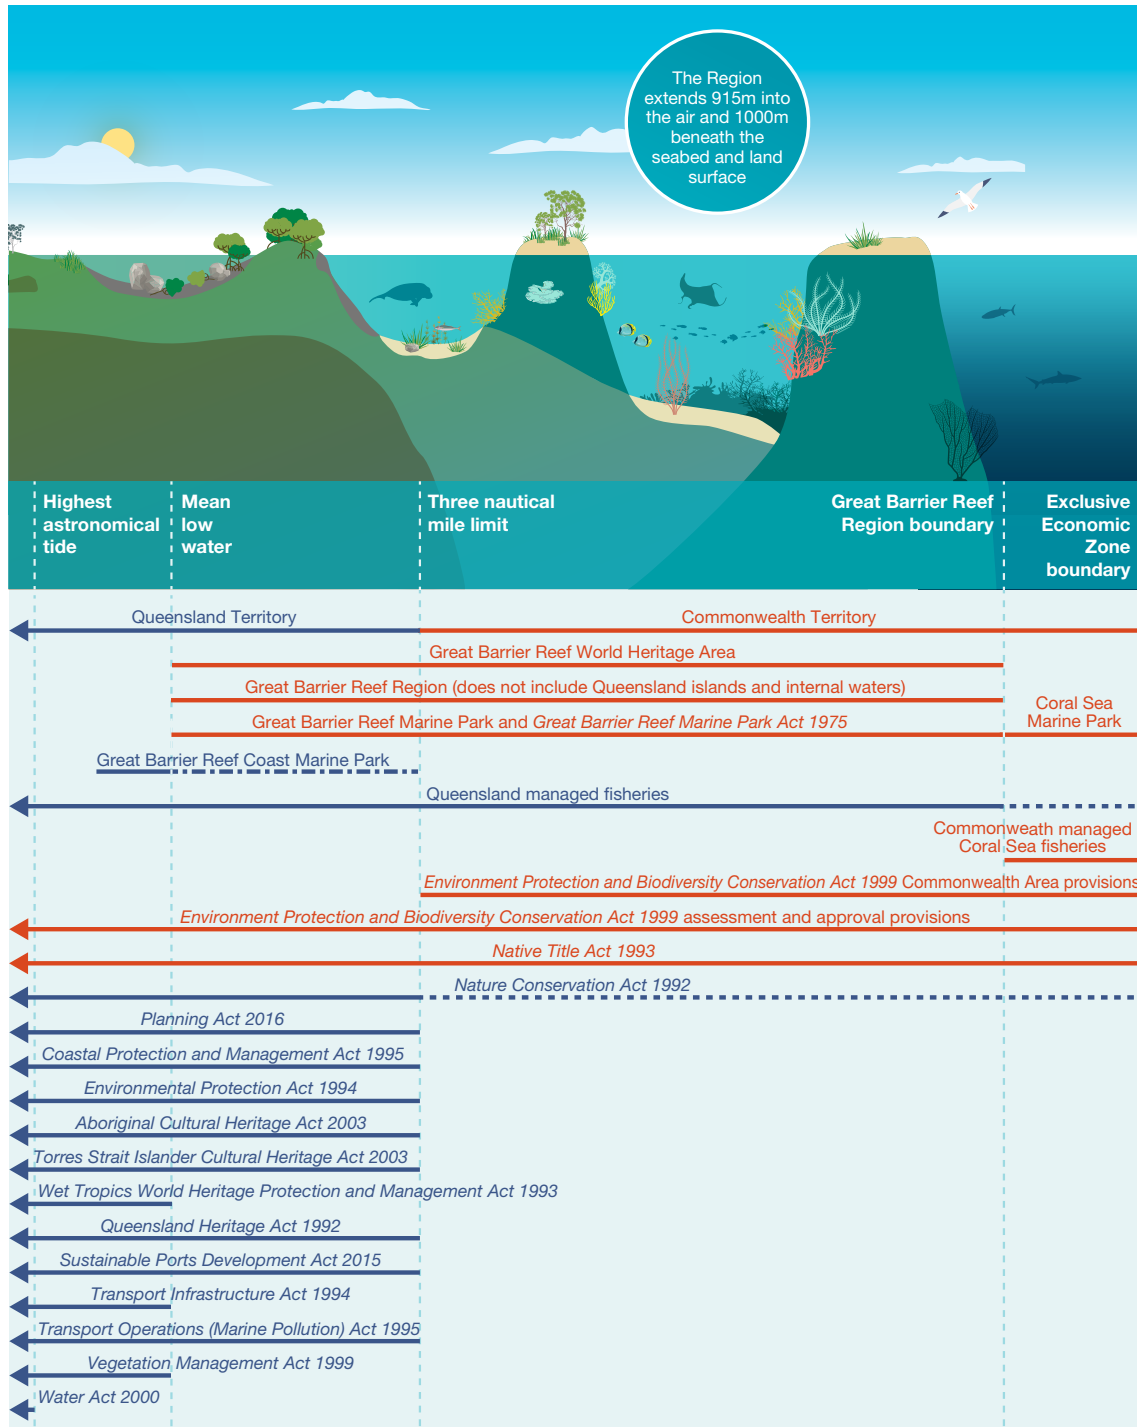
The Region extends 915m into the air and 1000m beneath the seabed and land surface

Highest astronomical tide

Mean low water

Three nautical mile limit

Great Barrier Reef Region boundary

Exclusive Economic Zone boundary

Queensland Territory

Commonwealth Territory

Great Barrier Reef World Heritage Area

Great Barrier Reef Region (does not include Queensland islands and internal waters)

Great Barrier Reef Marine Park and *Great Barrier Reef Marine Park Act 1975*

Coral Sea Marine Park

Great Barrier Reef Coast Marine Park

Queensland managed fisheries

Commonweath managed Coral Sea fisheries

*Environment Protection and Biodiversity Conservation Act 1999* Commonwealth Area provisions

*Environment Protection and Biodiversity Conservation Act 1999* assessment and approval provisions

*Native Title Act 1993*

*Nature Conservation Act 1992*

*Planning Act 2016*

*Coastal Protection and Management Act 1995*

*Environmental Protection Act 1994*

*Aboriginal Cultural Heritage Act 2003*

*Torres Strait Islander Cultural Heritage Act 2003*

*Wet Tropics World Heritage Protection and Management Act 1993*

*Queensland Heritage Act 1992*

*Sustainable Ports Development Act 2015*

*Transport Infrastructure Act 1994*

*Transport Operations (Marine Pollution) Act 1995*

*Vegetation Management Act 1999*

*Water Act 2000*